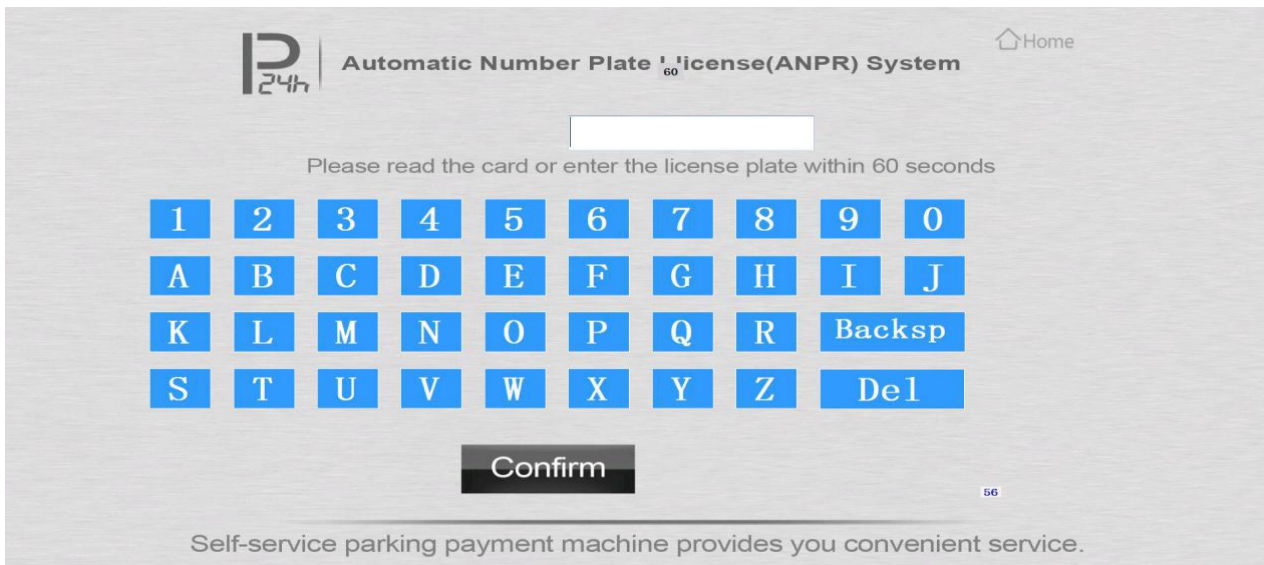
P 24h

Automatic Number Plate License(ANPR) System 60

Home

Please read the card or enter the license plate within 60 seconds

| 1 | 2 | 3 | 4 | 5 | 6 | 7 | 8 | 9 | 0 |
|---|---|---|---|---|---|---|---|---|---|
| A | B | C | D | E | F | G | H | I | J |
| K | L | M | N | O | P | Q | R | Backsp | |
| S | T | U | V | W | X | Y | Z | Del | |

Confirm

56

Self-service parking payment machine provides you convenient service.